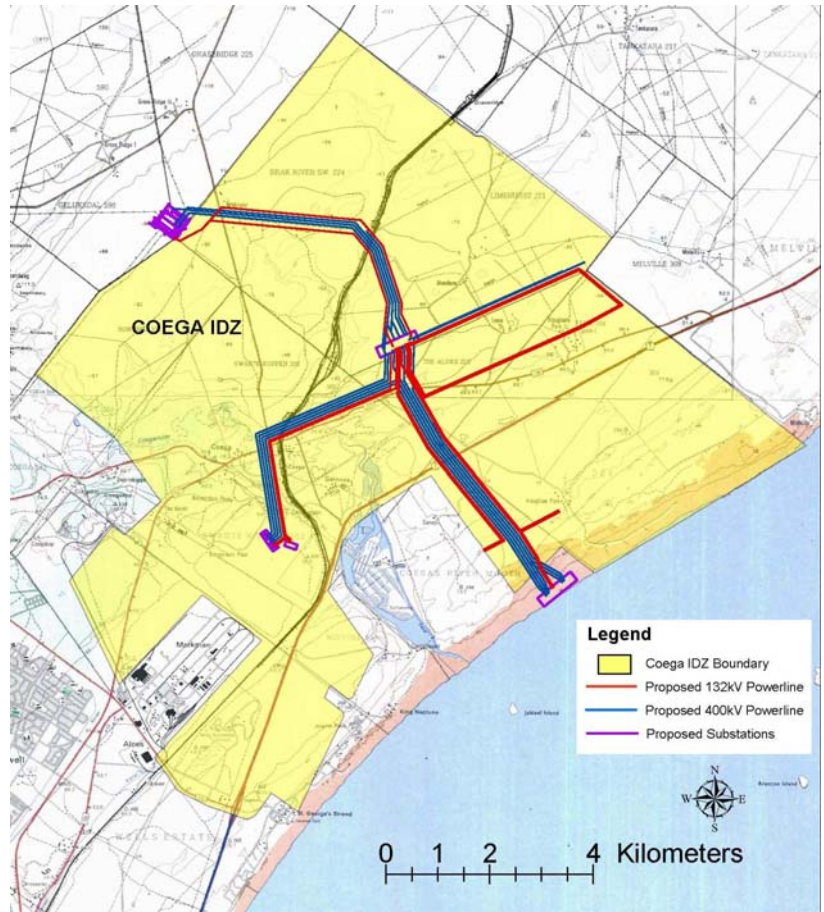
GRASSRIDGE 225

BRAK RIVER SW. 224

LIMEBANK 221

GELUKSDAL 596

MELVILLE 308

COEGA IDZ

Coega

Markman

Alzeti

King Neptune

Jahleel Island

Brenton Island

St. George's Strand

WELLS ESTATE

Legend

Coega IDZ Boundary

Proposed 132kV Powerline

Proposed 400kV Powerline

Proposed Substations

N

W

E

S

0 1 2 4 Kilometers